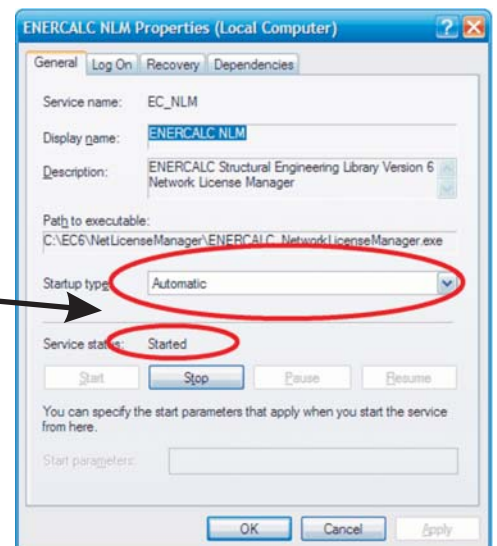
ENERCALC NLM Properties (Local Computer)

General | Log On | Recovery | Dependencies

Service name: EC_NLM

Display name: ENERCALC NLM

Description: ENERCALC Structural Engineering Library Version 6 Network License Manager

Path to executable:
C:\EC6\NetLicenseManager\ENERCALC_NetworkLicenseManager.exe

Startup type: Automatic

Service status: Started

Start | Stop | Pause | Resume

You can specify the start parameters that apply when you start the service from here.

Start parameters:

OK | Cancel | Apply